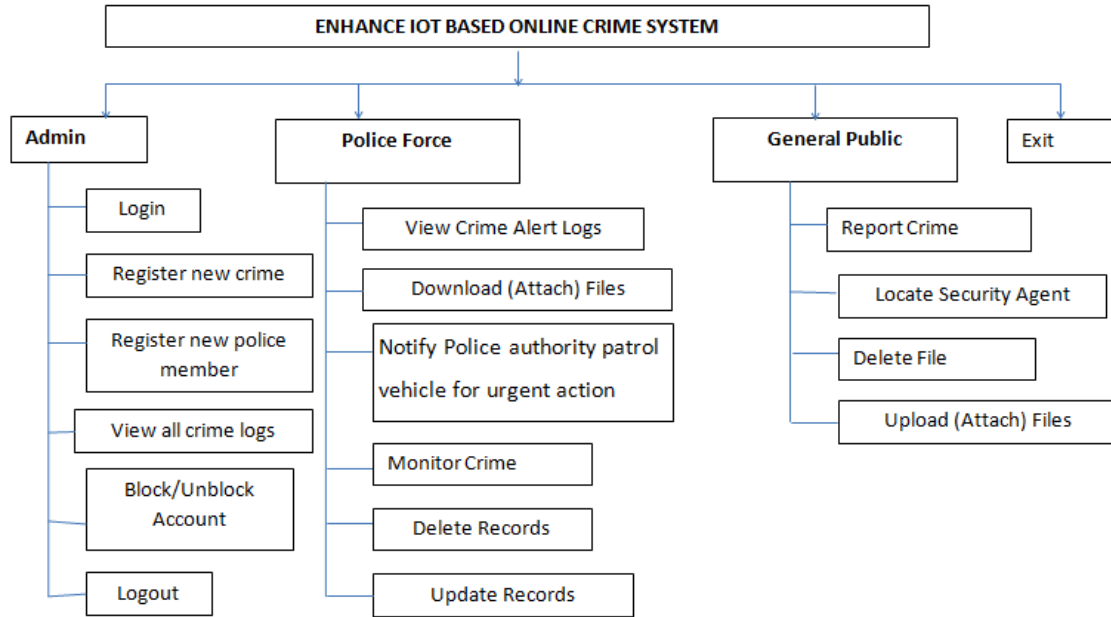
ENHANCE IOT BASED ONLINE CRIME SYSTEM

Admin

Login

Register new crime

Register new police member

View all crime logs

Block/Unblock Account

Logout

Police Force

View Crime Alert Logs

Download (Attach) Files

Notify Police authority patrol vehicle for urgent action

Monitor Crime

Delete Records

Update Records

General Public

Report Crime

Locate Security Agent

Delete File

Upload (Attach) Files

Exit